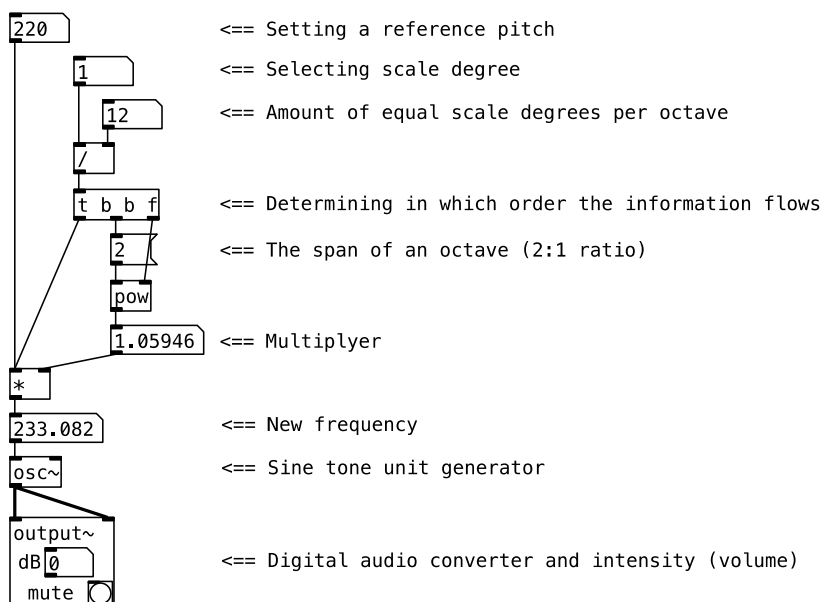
220

<== Setting a reference pitch

1

<== Selecting scale degree

12

<== Amount of equal scale degrees per octave

/

t b b f

<== Determining in which order the information flows

2

<== The span of an octave (2:1 ratio)

pow

1.05946

<== Multiplyer

*

233.082

<== New frequency

osc~

<== Sine tone unit generator

output~

dB 0

mute

<== Digital audio converter and intensity (volume)